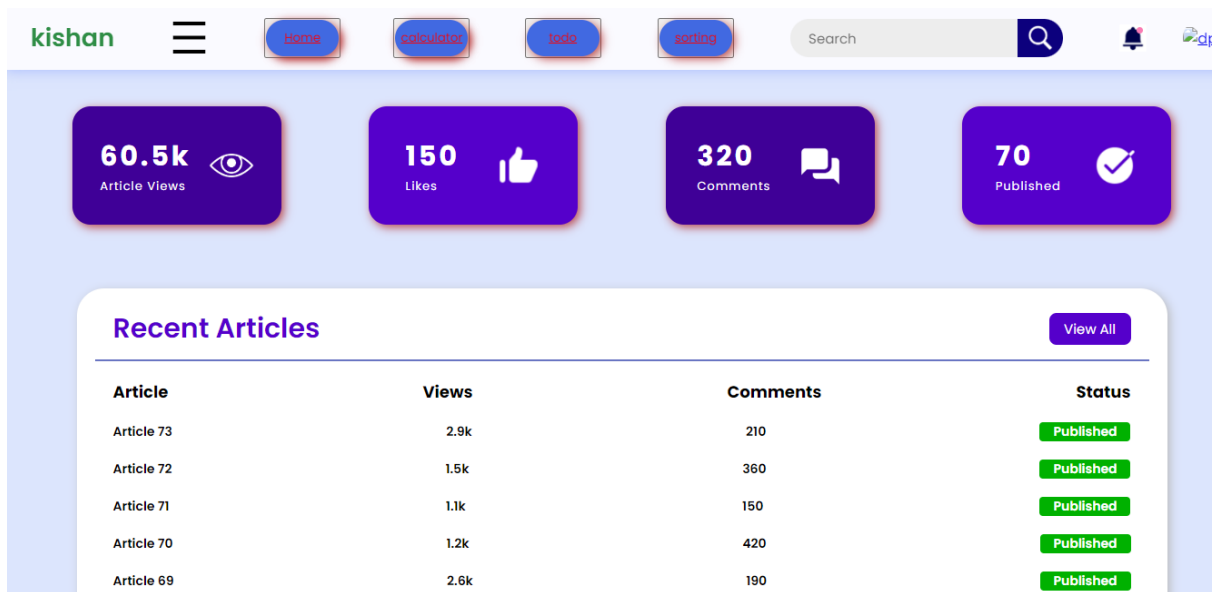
kishan

Home calculator todo sorting

Search

dp

60.5k
Article Views

150
Likes

320
Comments

70
Published

Recent Articles

View All

| Article | Views | Comments | Status |
|---|---|---|---|
| Article 73 | 2.9k | 210 | Published |
| Article 72 | 1.5k | 360 | Published |
| Article 71 | 1.1k | 150 | Published |
| Article 70 | 1.2k | 420 | Published |
| Article 69 | 2.6k | 190 | Published |